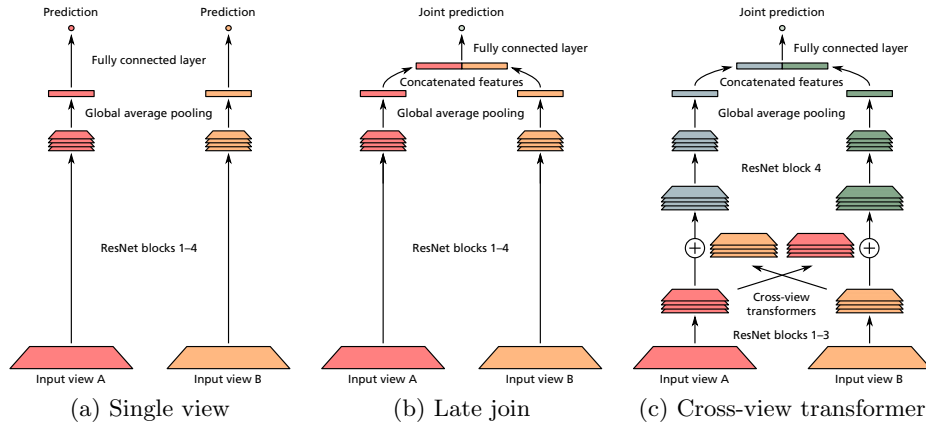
Prediction

Prediction

Fully connected layer

Global average pooling

ResNet blocks 1–4

Input view A

Input view B

(a) Single view

Joint prediction

Fully connected layer

Concatenated features

Global average pooling

ResNet blocks 1–4

Input view A

Input view B

(b) Late join

Joint prediction

Fully connected layer

Concatenated features

Global average pooling

ResNet block 4

+

+

Cross-view transformers

ResNet blocks 1–3

Input view A

Input view B

(c) Cross-view transformer